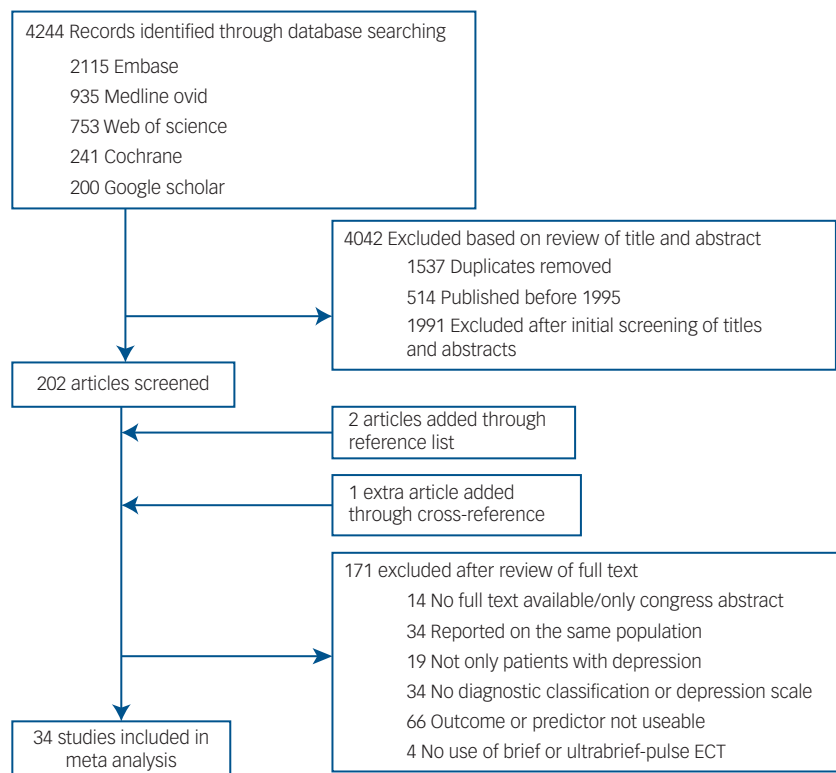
4244 Records identified through database searching

2115 Embase

935 Medline ovid

753 Web of science

241 Cochrane

200 Google scholar

4042 Excluded based on review of title and abstract

1537 Duplicates removed

514 Published before 1995

1991 Excluded after initial screening of titles and abstracts

202 articles screened

2 articles added through reference list

1 extra article added through cross-reference

171 excluded after review of full text

14 No full text available/only congress abstract

34 Reported on the same population

19 Not only patients with depression

34 No diagnostic classification or depression scale

66 Outcome or predictor not useable

4 No use of brief or ultrabrief-pulse ECT

34 studies included in meta analysis